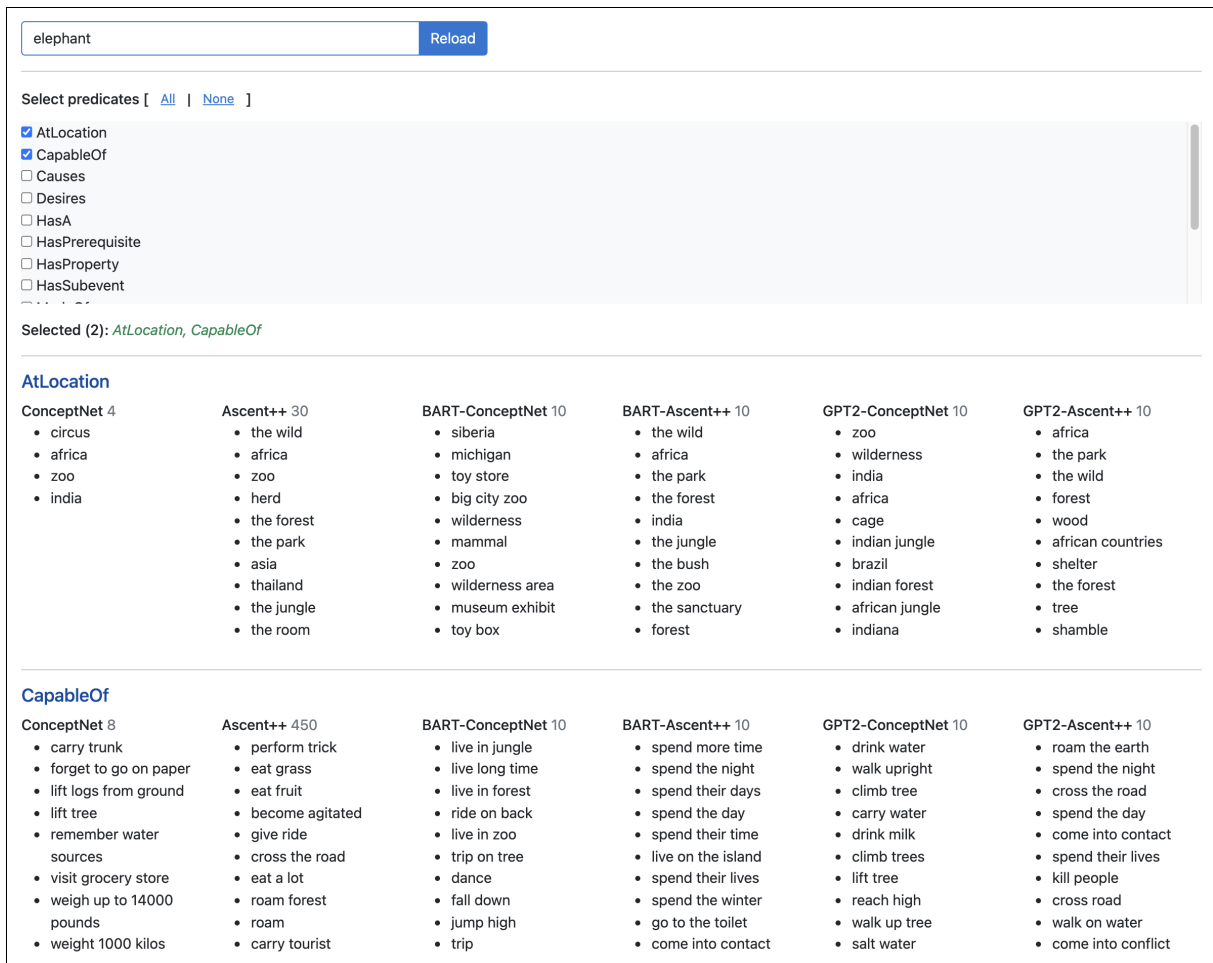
elephant

Reload

Select predicates [ All | None ]

AtLocation
CapableOf
Causes
Desires
HasA
HasPrerequisite
HasProperty
HasSubevent
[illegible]

Selected (2): AtLocation, CapableOf

AtLocation

ConceptNet 4
- circus
- africa
- zoo
- india

Ascent++ 30
- the wild
- africa
- zoo
- herd
- the forest
- the park
- asia
- thailand
- the jungle
- the room

BART-ConceptNet 10
- siberia
- michigan
- toy store
- big city zoo
- wilderness
- mammal
- zoo
- wilderness area
- museum exhibit
- toy box

BART-Ascent++ 10
- the wild
- africa
- the park
- the forest
- india
- the jungle
- the bush
- the zoo
- the sanctuary
- forest

GPT2-ConceptNet 10
- zoo
- wilderness
- india
- africa
- cage
- indian jungle
- brazil
- indian forest
- african jungle
- indiana

GPT2-Ascent++ 10
- africa
- the park
- the wild
- forest
- wood
- african countries
- shelter
- the forest
- tree
- shamble

CapableOf

ConceptNet 8
- carry trunk
- forget to go on paper
- lift logs from ground
- lift tree
- remember water sources
- visit grocery store
- weigh up to 14000 pounds
- weight 1000 kilos

Ascent++ 450
- perform trick
- eat grass
- eat fruit
- become agitated
- give ride
- cross the road
- eat a lot
- roam forest
- roam
- carry tourist

BART-ConceptNet 10
- live in jungle
- live long time
- live in forest
- ride on back
- live in zoo
- trip on tree
- dance
- fall down
- jump high
- trip

BART-Ascent++ 10
- spend more time
- spend the night
- spend their days
- spend the day
- spend their time
- live on the island
- spend their lives
- spend the winter
- go to the toilet
- come into contact

GPT2-ConceptNet 10
- drink water
- walk upright
- climb tree
- carry water
- drink milk
- climb trees
- lift tree
- reach high
- walk up tree
- salt water

GPT2-Ascent++ 10
- roam the earth
- spend the night
- cross the road
- spend the day
- come into contact
- spend their lives
- kill people
- cross road
- walk on water
- come into conflict